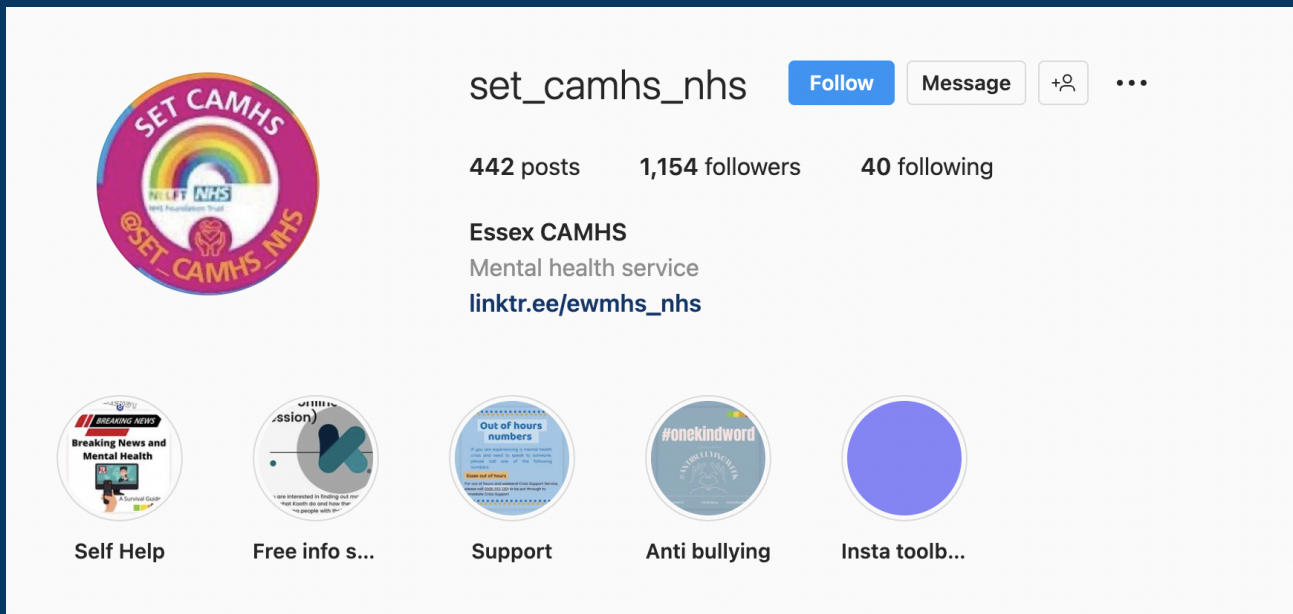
SET CAMHS
NELFT NHS
NHS Foundation Trust
@SET_CAMHS_NHS

set_camhs_nhs Follow Message

442 posts 1,154 followers 40 following

Essex CAMHS
Mental health service
linktr.ee/ewmhs_nhs

BREAKING NEWS
Breaking News and Mental Health
A Survival Guide
Self Help

ession)
Free info s...

Out of hours numbers
Support

#onekindword
Anti bullying

Insta toolb...